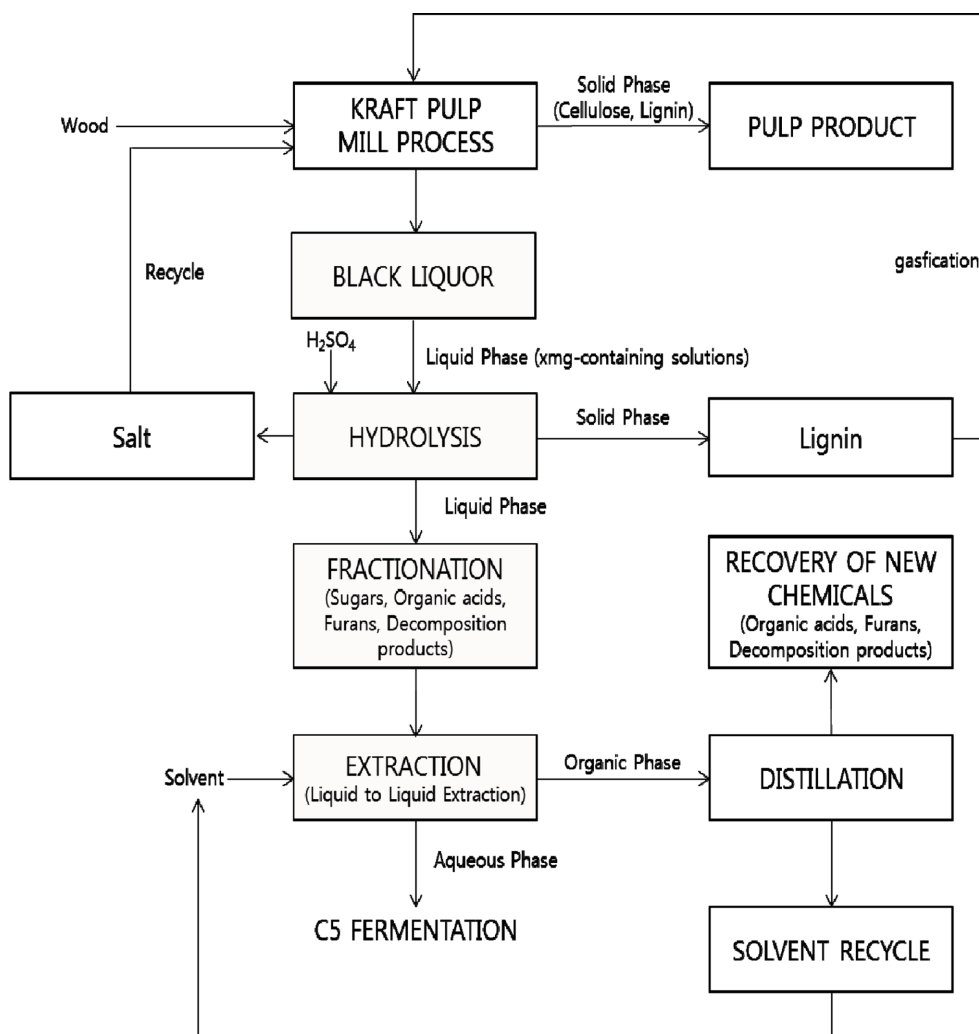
Wood

KRAFT PULP MILL PROCESS

Solid Phase (Cellulose, Lignin)

PULP PRODUCT

gasfication

Recycle

BLACK LIQUOR

$H_2SO_4$

Liquid Phase (xmg-containing solutions)

Salt

HYDROLYSIS

Solid Phase

Lignin

Liquid Phase

FRACTIONATION
(Sugars, Organic acids, Furans, Decomposition products)

RECOVERY OF NEW CHEMICALS
(Organic acids, Furans, Decomposition products)

Solvent

EXTRACTION
(Liquid to Liquid Extraction)

Organic Phase

DISTILLATION

Aqueous Phase

C5 FERMENTATION

SOLVENT RECYCLE